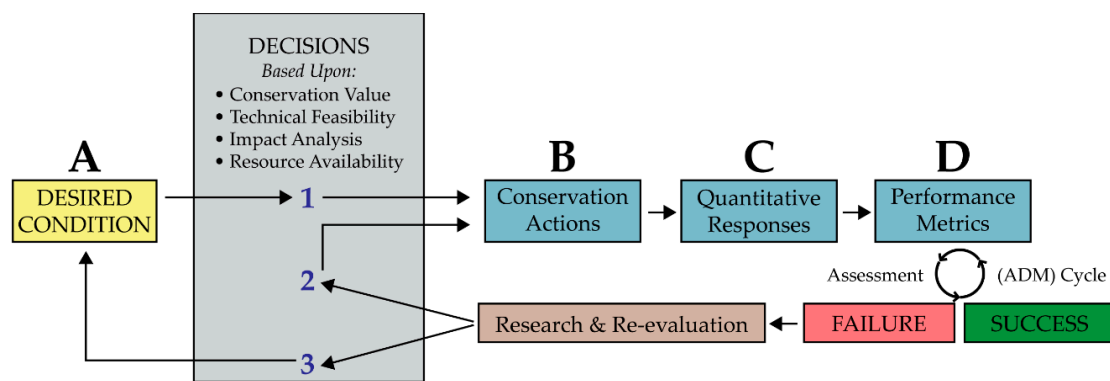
DECISIONS
*Based Upon:*
• Conservation Value
• Technical Feasibility
• Impact Analysis
• Resource Availability

A
DESIRED CONDITION

1

B
Conservation Actions

C
Quantitative Responses

D
Performance Metrics

Assessment (ADM) Cycle

2

Research & Re-evaluation

FAILURE

SUCCESS

3